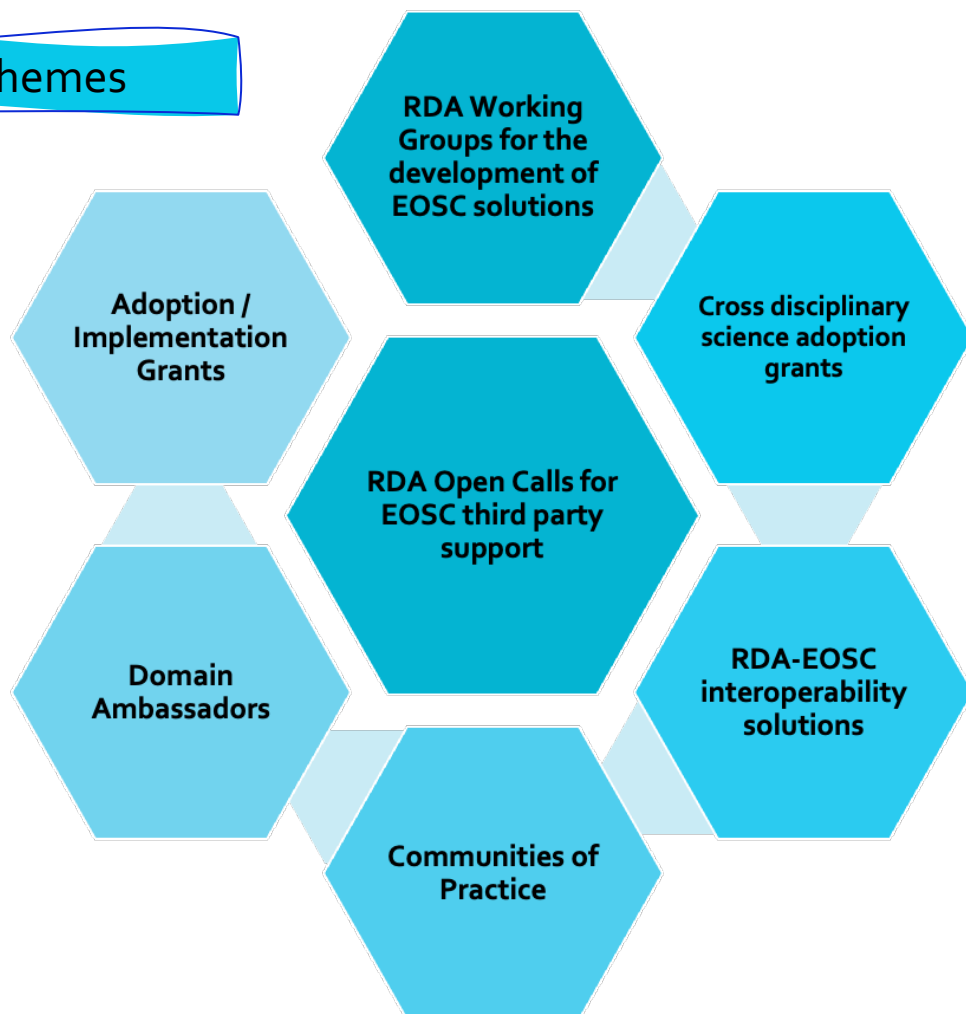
hemes

RDA Working Groups for the development of EOSC solutions

Adoption / Implementation Grants

Cross disciplinary science adoption grants

RDA Open Calls for EOSC third party support

Domain Ambassadors

RDA-EOSC interoperability solutions

Communities of Practice